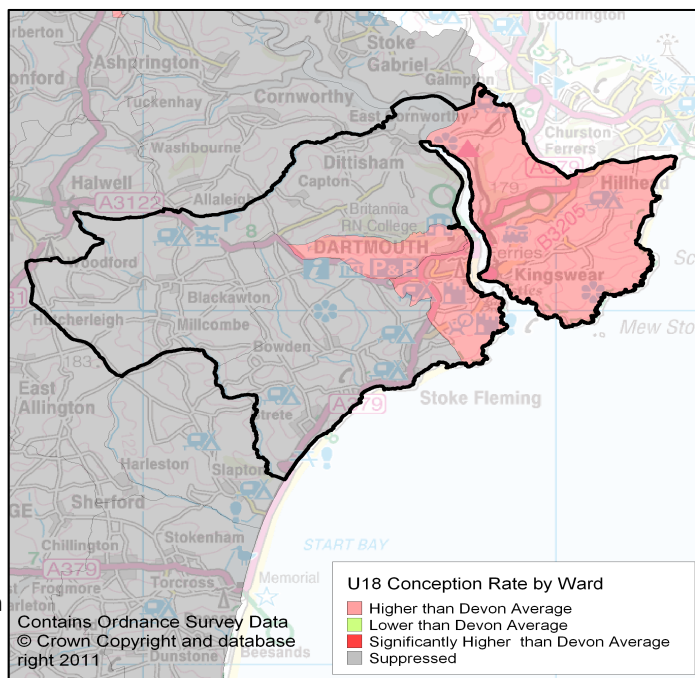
Goodrington
rberton
Stoke
Gabriel
Ashprington
onford
Galmpton
Tuckenhay
Cornworthy
East Cornworthy
Churston
Ferrers
Washbourne
Dittisham
Halwell
A379
Hillhead
Capton
A3122
Allaleigh
Britannia
RN College
179
DARTMOUTH
Woodford
B3205
Ferries
Kingswear
Blackawton
Mew Sto
Hemborough
Millcombe
Bowden
East
Allington
Strete
A379
Stoke Fleming
Harleston
Slapton
Sherford
Stokenham
START BAY
Chillington
A379
Torcross
Frogmore
Memorial
Contains Ordnance Survey Data
© Crown Copyright and database
right 2011
Dunstone
Beesands
U18 Conception Rate by Ward
Higher than Devon Average
Lower than Devon Average
Significantly Higher than Devon Average
Suppressed